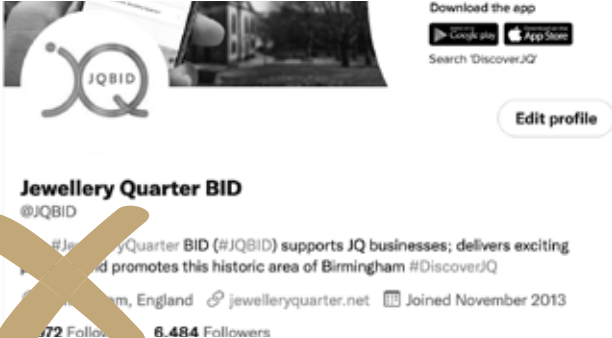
Download the app

Google play

App Store

Search 'DiscoverJQ'

JQBID

Edit profile

Jewellery Quarter BID

@JQBID

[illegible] #Je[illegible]yQuarter BID (#JQBID) supports JQ businesses; delivers exciting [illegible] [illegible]d promotes this historic area of Birmingham #DiscoverJQ

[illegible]m, England jewelleryquarter.net Joined November 2013

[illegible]72 Follo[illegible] 6,484 Followers